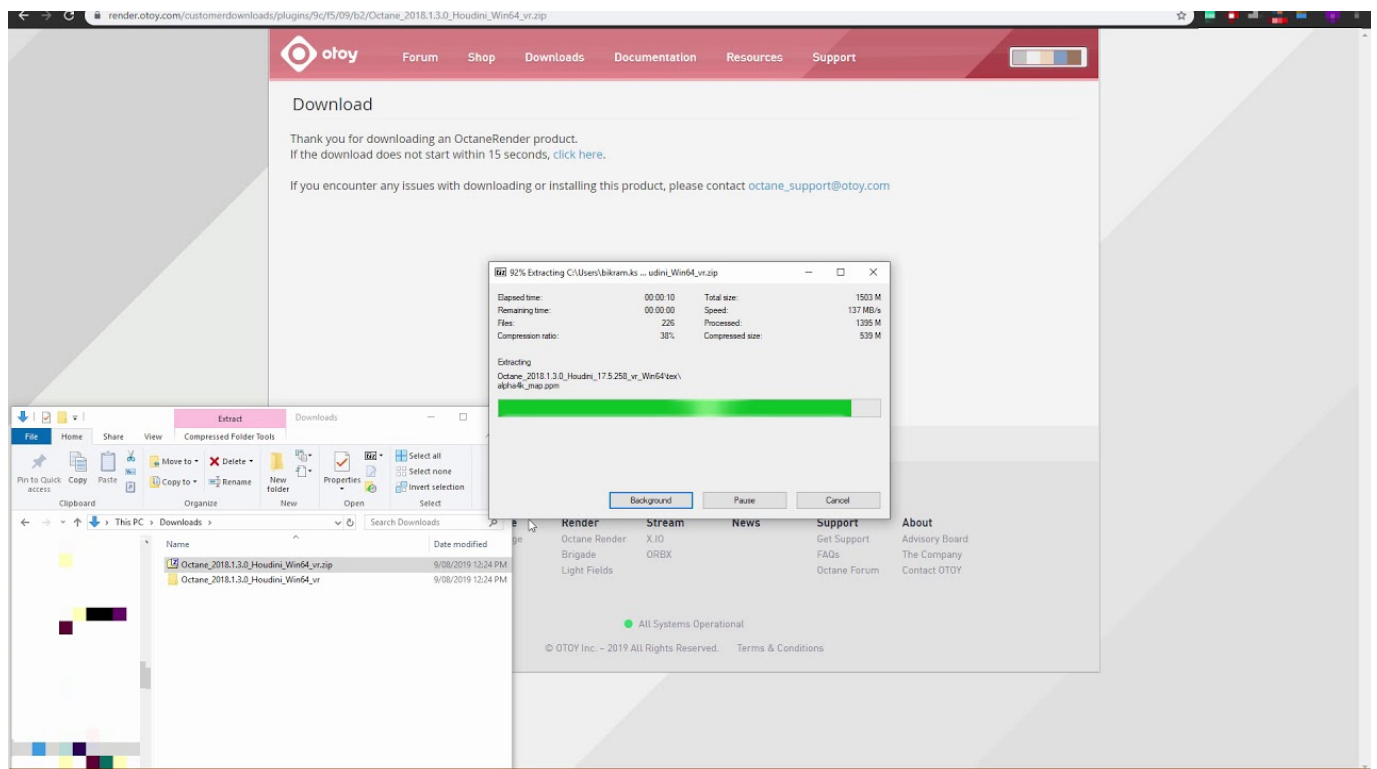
render.otoy.com/customerdownloads/plugins/9c/f5/09/b2/Octane_2018.1.3.0_Houdini_Win64_vr.zip

otoy Forum Shop Downloads Documentation Resources Support

Download

Thank you for downloading an OctaneRender product.
If the download does not start within 15 seconds, click here.

If you encounter any issues with downloading or installing this product, please contact octane_support@otoy.com

92% Extracting C:\Users\bikram.ks ... udini_Win64_vr.zip

| Elapsed time: | 00:00:10 | Total size: | 1503 M |
|---|---|---|---|
| Remaining time: | 00:00:00 | Speed: | 137 MB/s |
| Files: | 226 | Processed: | 1395 M |
| Compression ratio: | 38% | Compressed size: | 539 M |

Extracting
Octane_2018.1.3.0_Houdini_17.5.258_vr_Win64\tex\alpha4k_map.ppm

Background Pause Cancel

Extract Downloads
File Home Share View Compressed Folder Tools
Pin to Quick access Copy Paste Move to Delete Rename Copy to New folder Properties Select all Select none Invert selection
Clipboard Organize New Open Select
This PC › Downloads ›
Search Downloads
Name Date modified
Octane_2018.1.3.0_Houdini_Win64_vr.zip 9/08/2019 12:24 PM
Octane_2018.1.3.0_Houdini_Win64_vr 9/08/2019 12:24 PM

Render Stream News Support About
Octane Render X.IO Get Support Advisory Board
Brigade ORBX FAQs The Company
Light Fields Octane Forum Contact OTOY

All Systems Operational

© OTOY Inc. - 2019 All Rights Reserved. Terms & Conditions